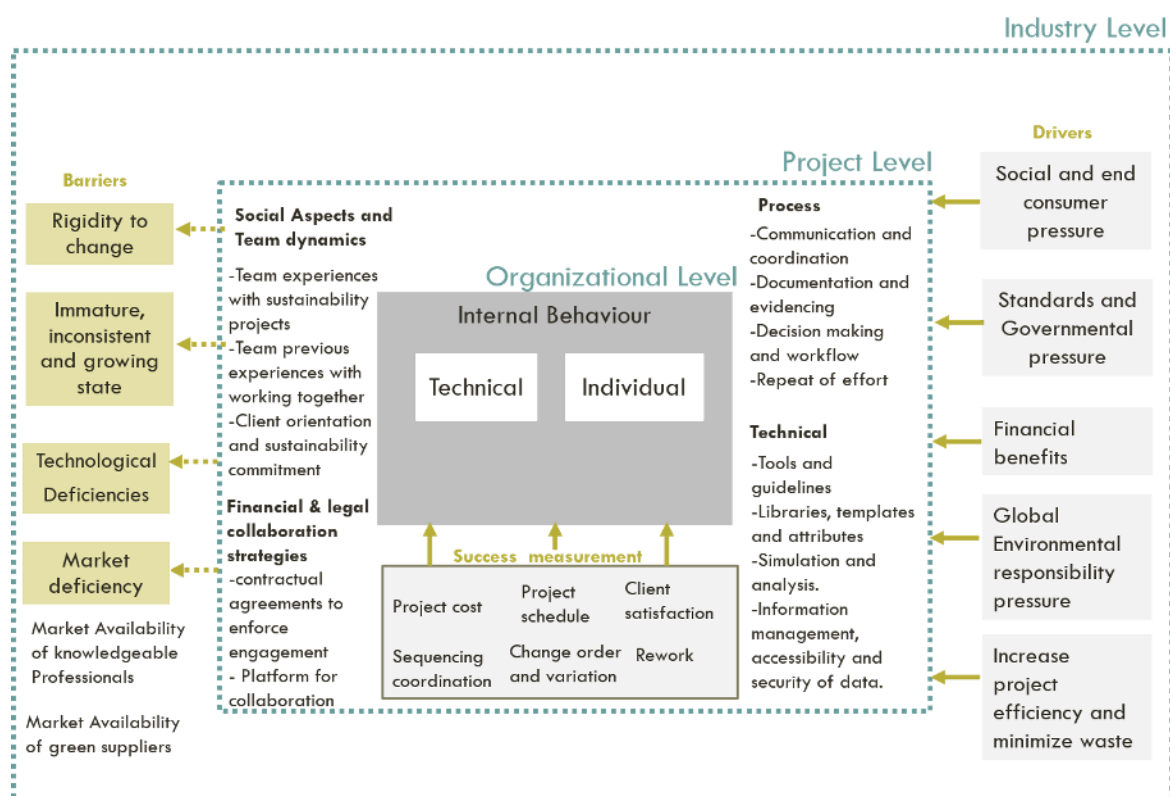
Industry Level

Barriers

Rigidity to change

Immature, inconsistent and growing state

Technological Deficiencies

Market deficiency

Market Availability of knowledgeable Professionals

Market Availability of green suppliers

Project Level

Social Aspects and Team dynamics

-Team experiences with sustainability projects
-Team previous experiences with working together
-Client orientation and sustainability commitment

Financial & legal collaboration strategies
-contractual agreements to enforce engagement
- Platform for collaboration

Organizational Level

Internal Behaviour

Technical

Individual

Success measurement

Project cost

Project schedule

Client satisfaction

Sequencing coordination

Change order and variation

Rework

Process
-Communication and coordination
-Documentation and evidencing
-Decision making and workflow
-Repeat of effort

Technical
-Tools and guidelines
-Libraries, templates and attributes
-Simulation and analysis.
-Information management, accessibility and security of data.

Drivers

Social and end consumer pressure

Standards and Governmental pressure

Financial benefits

Global Environmental responsibility pressure

Increase project efficiency and minimize waste